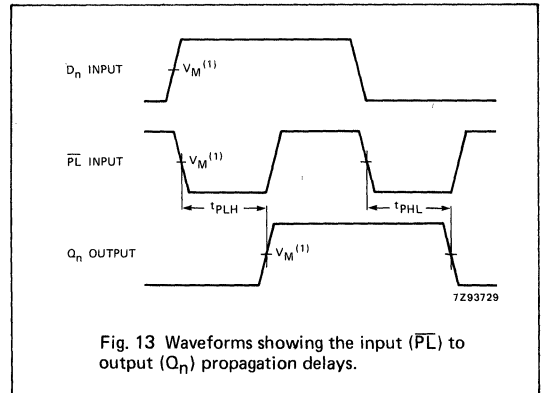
$D_n$ INPUT

$V_M^{(1)}$

$\overline{PL}$ INPUT

$V_M^{(1)}$

$t_{PLH}$

$t_{PHL}$

$Q_n$ OUTPUT

$V_M^{(1)}$

7Z93729

Fig. 13 Waveforms showing the input ($\overline{PL}$) to output ($Q_n$) propagation delays.